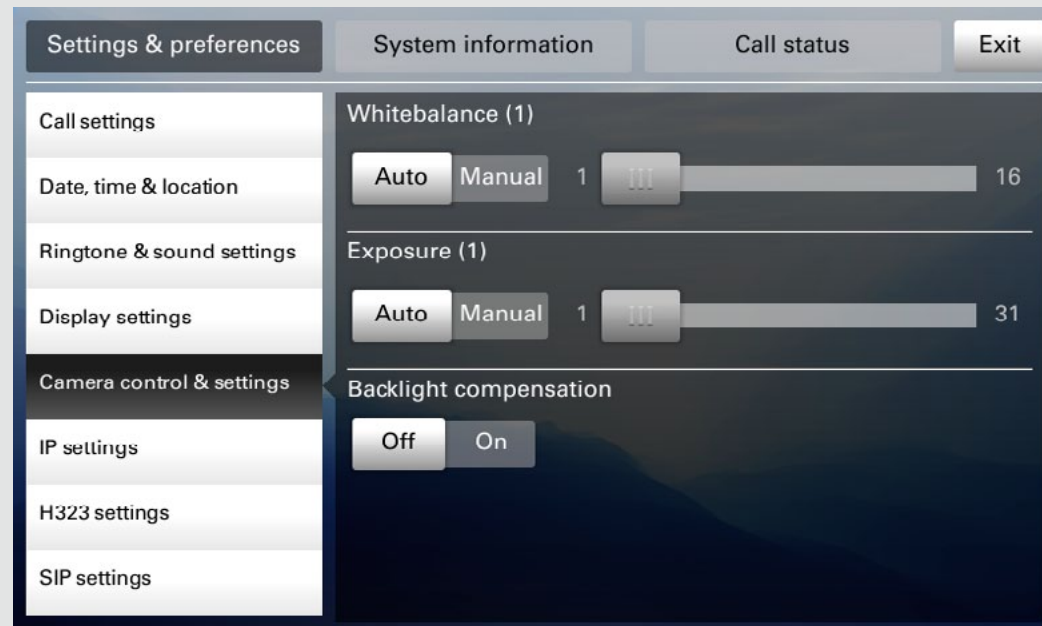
Settings & preferences
System information
Call status
Exit

Call settings
Date, time & location
Ringtone & sound settings
Display settings
Camera control & settings
IP settings
H323 settings
SIP settings

Whitebalance (1)
Auto Manual 1 16

Exposure (1)
Auto Manual 1 31

Backlight compensation
Off On